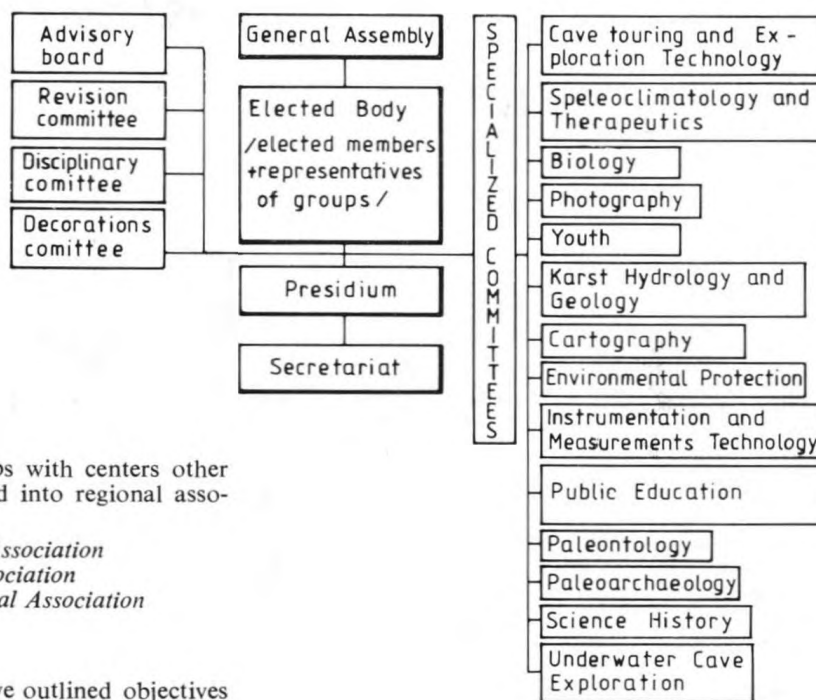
Advisory board

Revision committee

Disciplinary comittee

Decorations comittee

General Assembly

Elected Body /elected members +representatives of groups/

Presidium

Secretariat

SPECIALIZED COMMITTEES

Cave touring and Exploration Technology

Speleoclimatology and Therapeutics

Biology

Photography

Youth

Karst Hydrology and Geology

Cartography

Environmental Protection

Instrumentation and Measurements Technology

Public Education

Paleontology

Paleoarchaeology

Science History

Underwater Cave Exploration

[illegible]s with centers other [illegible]d into regional asso-

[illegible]Association
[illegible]ociation
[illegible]al Association

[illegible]ve outlined objectives